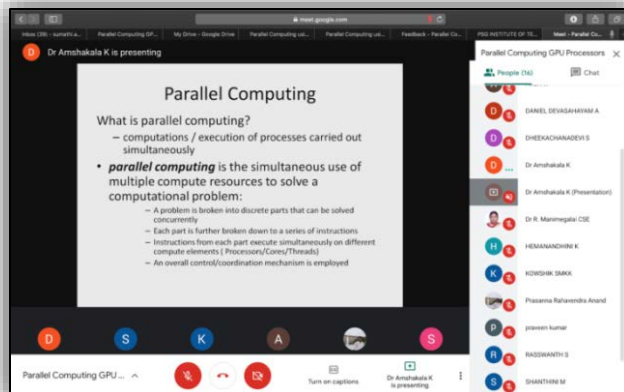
meet.google.com

Inbox (39) - sumathi.a... | Parallel Computing GP... | My Drive - Google Drive | Parallel Computing usi... | Parallel Computing usi... | Feedback - Parallel Co... | PSG INSTITUTE OF TE... | Meet - Parallel Co...

D Dr Amshakala K is presenting

Parallel Computing

What is parallel computing?

– computations / execution of processes carried out simultaneously

• *parallel computing* is the simultaneous use of multiple compute resources to solve a computational problem:

– A problem is broken into discrete parts that can be solved concurrently

– Each part is further broken down to a series of instructions

– Instructions from each part execute simultaneously on different compute elements ( Processors/Cores/Threads)

– An overall control/coordination mechanism is employed

D S K A S

Parallel Computing GPU ...

Turn on captions

Dr Amshakala K is presenting

Parallel Computing GPU Processors

People (16) Chat

DANIEL DEVASAHAYAM A

DHEEKACHANADEVI S

Dr Amshakala K

Dr Amshakala K (Presentation)

Dr.R. Manimegalai CSE

HEMANANDHINI K

KOWSHIK SMKK

Prasanna Rahavendra Anand

praveen kumar

RASSWANTH S

SHANTHINI M